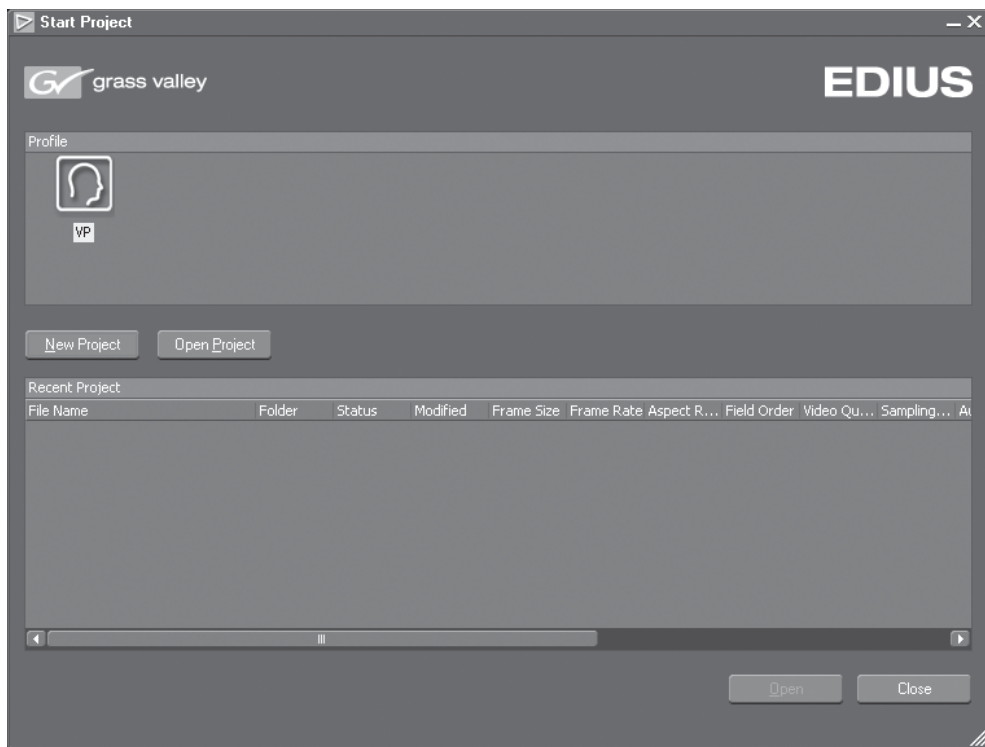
Start Project

GV grass valley

EDIUS

Profile

VP

New Project Open Project

Recent Project

| File Name | Folder | Status | Modified | Frame Size | Frame Rate | Aspect R... | Field Order | Video Qu... | Sampling... | A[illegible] |
|---|---|---|---|---|---|---|---|---|---|---|

Open Close